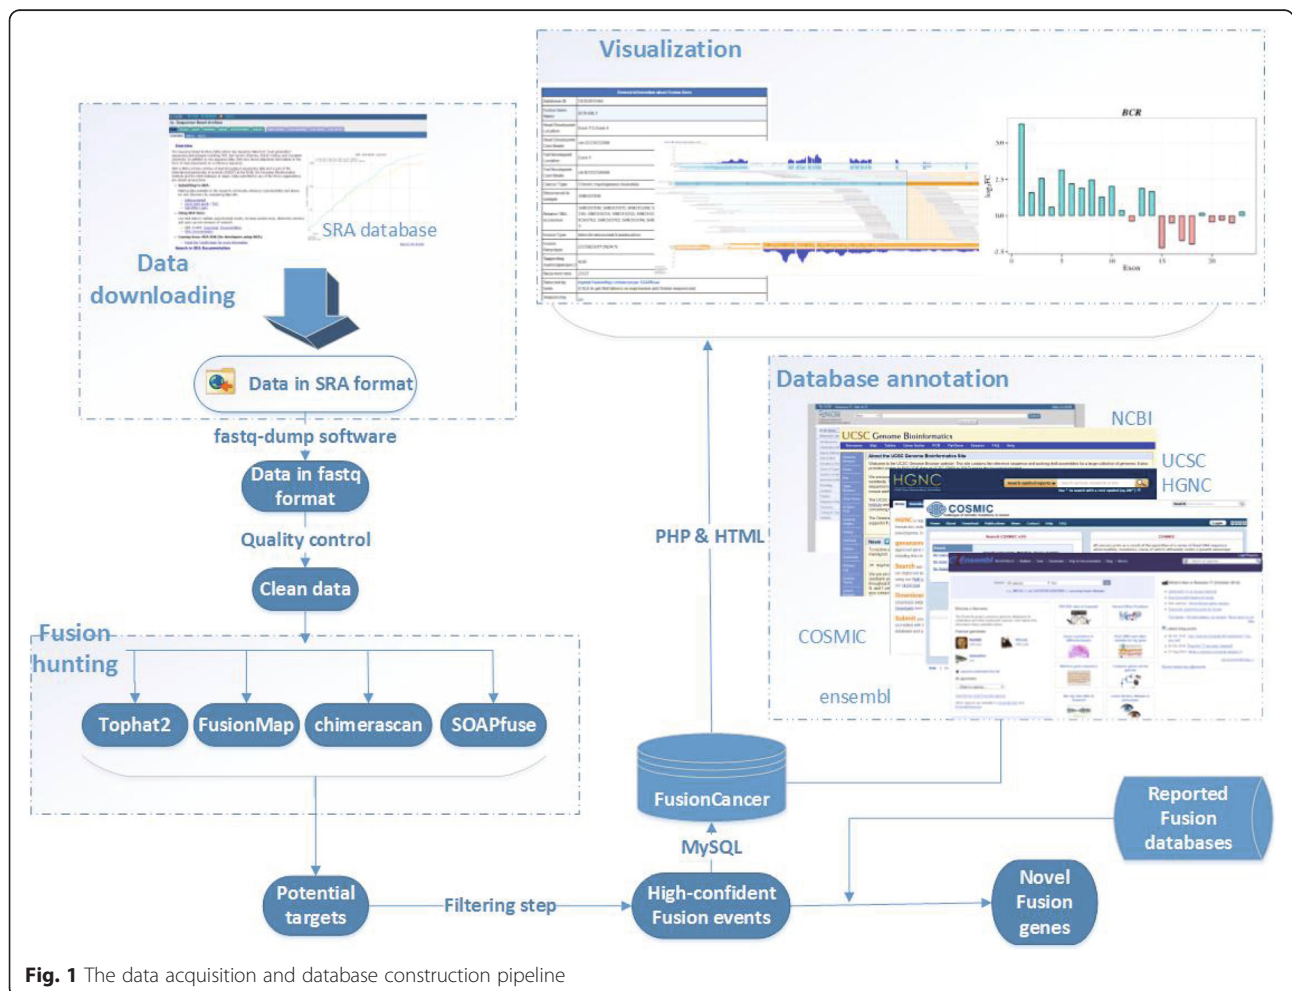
Visualization

BCR

Exon

SRA database

Data downloading

Data in SRA format

fastq-dump software

Data in fastq format

Quality control

Clean data

Fusion hunting

Tophat2

FusionMap

chimerascan

SOAPfuse

PHP & HTML

Database annotation

NCBI

UCSC

HGNC

COSMIC

ensembl

FusionCancer

MySQL

Reported Fusion databases

Potential targets

Filtering step

High-confident Fusion events

Novel Fusion genes

**Fig. 1** The data acquisition and database construction pipeline